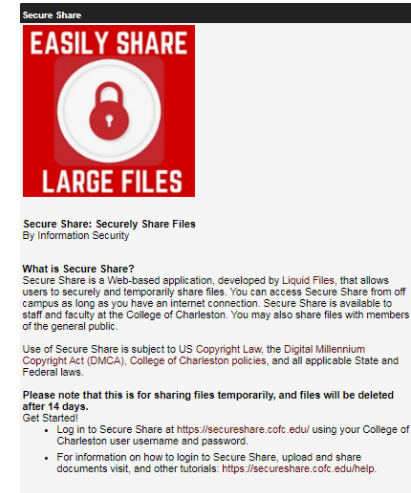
Secure Share

EASILY SHARE

LARGE FILES

Secure Share: Securely Share Files
By Information Security

What is Secure Share?
Secure Share is a Web-based application, developed by Liquid Files, that allows users to securely and temporarily share files. You can access Secure Share from off campus as long as you have an internet connection. Secure Share is available to staff and faculty at the College of Charleston. You may also share files with members of the general public.

Use of Secure Share is subject to US Copyright Law, the Digital Millennium Copyright Act (DMCA), College of Charleston policies, and all applicable State and Federal laws.

Please note that this is for sharing files temporarily, and files will be deleted after 14 days.
Get Started!

- Log in to Secure Share at https://secureshare.cofc.edu/ using your College of Charleston user username and password.
- For information on how to login to Secure Share, upload and share documents visit, and other tutorials: https://secureshare.cofc.edu/help.